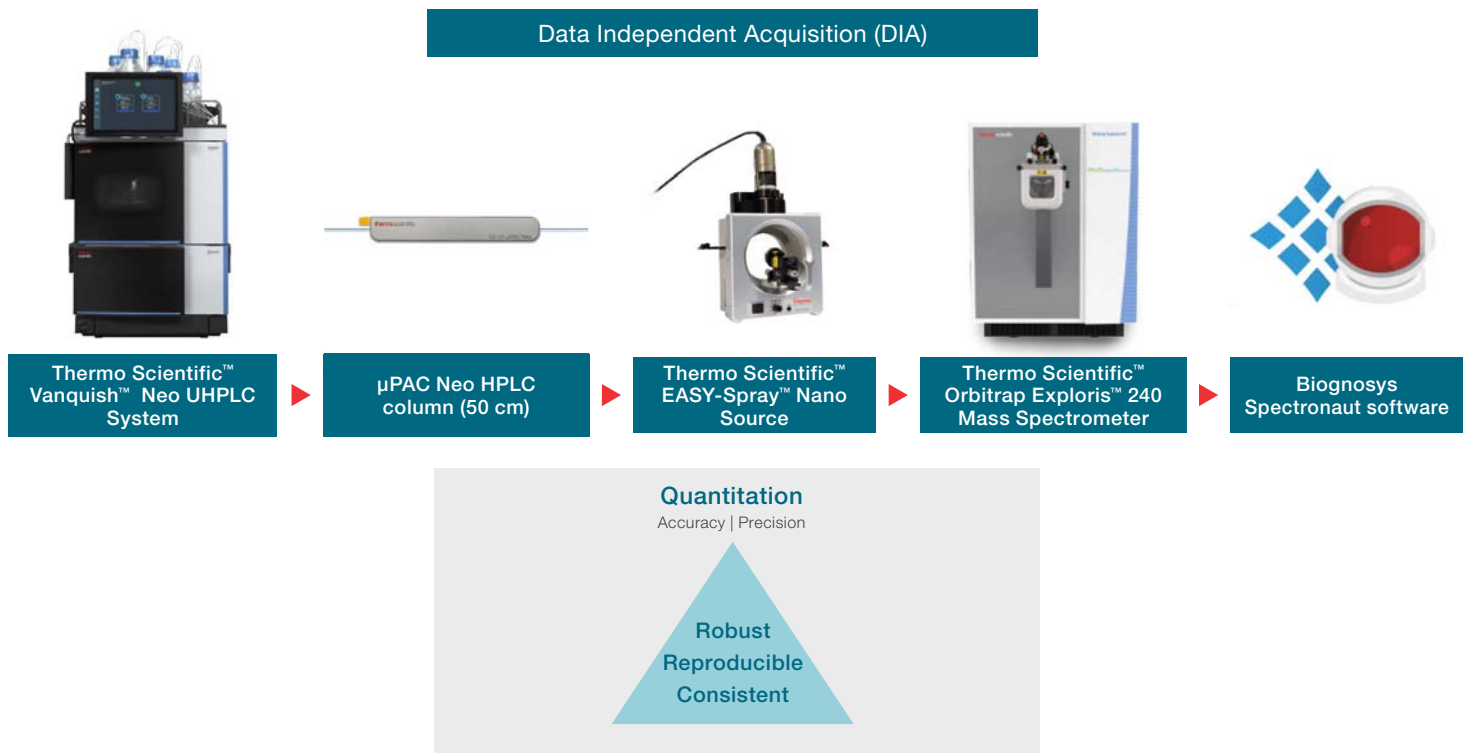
Data Independent Acquisition (DIA)

Thermo Scientific™ Vanquish™ Neo UHPLC System

µPAC Neo HPLC column (50 cm)

Thermo Scientific™ EASY-Spray™ Nano Source

Thermo Scientific™ Orbitrap Exploris™ 240 Mass Spectrometer

Biognosys Spectronaut software

Quantitation

Accuracy | Precision

Robust
Reproducible
Consistent